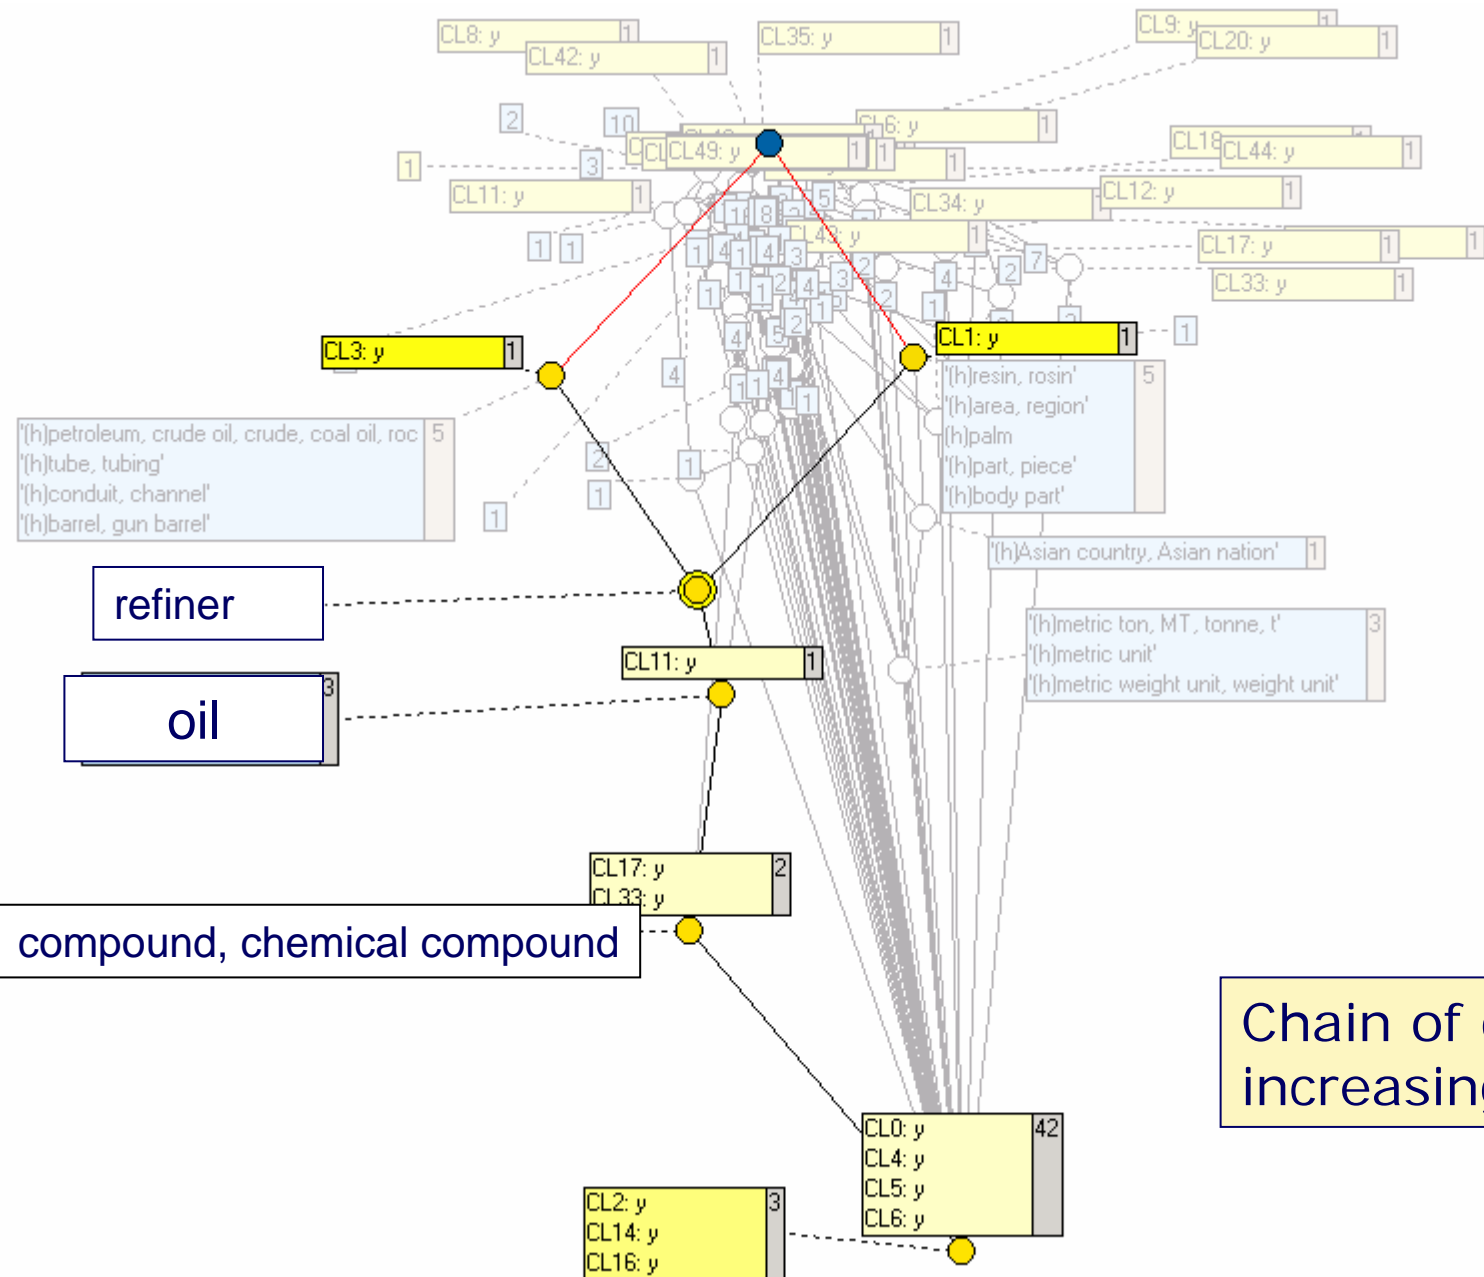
CL8: y 1
CL42: y 1
CL35: y 1
CL9: y 1
CL20: y 1
2
10
CL6: y 1
1
3
CL49: y 1 1
1
CL18
CL44: y 1
CL11: y 1
5
CL34: y
CL12: y 1
1 1
1 8
1 4 1 4 3
CL17: y 1
7
1
2
CL33: y 1
4
1 1
CL3: y 1
CL1: y 1
1
4
'(h)resin, rosin' 5
'(h)area, region'
'(h)palm
'(h)part, piece'
'(h)body part'
'(h)petroleum, crude oil, crude, coal oil, roc 5
'(h)tube, tubing'
'(h)conduit, channel'
'(h)barrel, gun barrel'
2
1
1
1
'(h)Asian country, Asian nation' 1
refiner
'(h)metric ton, MT, tonne, t' 3
'(h)metric unit'
'(h)metric weight unit, weight unit'
CL11: y 1
oil
3
CL17: y 2
CL33: y
compound, chemical compound
Chain of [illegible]
increasin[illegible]
CL0: y 42
CL4: y
CL5: y
CL6: y
CL2: y 3
CL14: y
CL16: y